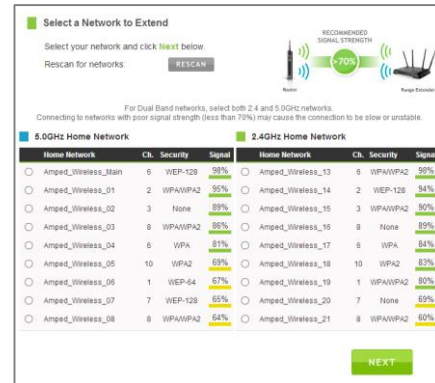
Select a Network to Extend

Select your network and click Next below.

Rescan for networks: RESCAN

RECOMMENDED SIGNAL STRENGTH

>70%

Router

Range Extender

For Dual Band networks, select both 2.4 and 5.0GHz networks.
Connecting to networks with poor signal strength (less than 70%) may cause the connection to be slow or unstable.

5.0GHz Home Network

| | Home Network | Ch. | Security | Signal |
|---|---|---|---|---|
| ○ | Amped_Wireless_Main | 6 | WEP-128 | 98% |
| ○ | Amped_Wireless_01 | 2 | WPA/WPA2 | 95% |
| ○ | Amped_Wireless_02 | 3 | None | 89% |
| ○ | Amped_Wireless_03 | 8 | WPA/WPA2 | 86% |
| ○ | Amped_Wireless_04 | 6 | WPA | 81% |
| ○ | Amped_Wireless_05 | 10 | WPA2 | 69% |
| ○ | Amped_Wireless_06 | 1 | WEP-64 | 67% |
| ○ | Amped_Wireless_07 | 7 | WEP-128 | 65% |
| ○ | Amped_Wireless_08 | 8 | WPA/WPA2 | 64% |

2.4GHz Home Network

| | Home Network | Ch. | Security | Signal |
|---|---|---|---|---|
| ○ | Amped_Wireless_13 | 6 | WPA/WPA2 | 98% |
| ○ | Amped_Wireless_14 | 2 | WEP-128 | 94% |
| ○ | Amped_Wireless_15 | 3 | WPA/WPA2 | 90% |
| ○ | Amped_Wireless_16 | 8 | None | 89% |
| ○ | Amped_Wireless_17 | 6 | WPA | 84% |
| ○ | Amped_Wireless_18 | 10 | WPA2 | 83% |
| ○ | Amped_Wireless_19 | 1 | WPA/WPA2 | 80% |
| ○ | Amped_Wireless_20 | 7 | None | 69% |
| ○ | Amped_Wireless_21 | 8 | WPA/WPA2 | 60% |

NEXT